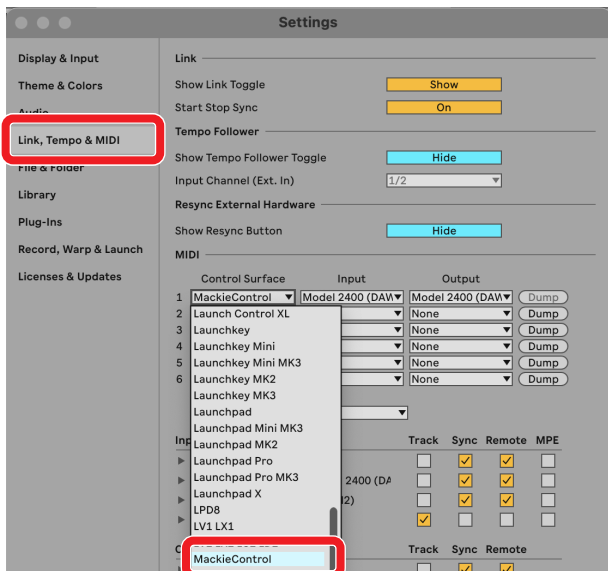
Settings

Display & Input
Theme & Colors
Audio
Link, Tempo & MIDI
File & Folder
Library
Plug-Ins
Record, Warp & Launch
Licenses & Updates

Link
Show Link Toggle Show
Start Stop Sync On
Tempo Follower
Show Tempo Follower Toggle Hide
Input Channel (Ext. In) 1/2
Resync External Hardware
Show Resync Button Hide
MIDI

| | Control Surface | Input | Output | |
|---|---|---|---|---|
| 1 | MackieControl | Model 2400 (DAW | Model 2400 (DAW | Dump |
| 2 | | | None | Dump |
| 3 | | | None | Dump |
| 4 | | | None | Dump |
| 5 | | | None | Dump |
| 6 | | | None | Dump |

Launch Control XL
Launchkey
Launchkey Mini
Launchkey Mini MK3
Launchkey MK2
Launchkey MK3
Launchpad
Launchpad Mini MK3
Launchpad MK2
Launchpad Pro
Launchpad Pro MK3
Launchpad X
LPD8
LV1 LX1
MackieControl

Inp
Track Sync Remote MPE
2400 (DA
2)
Track Sync Remote